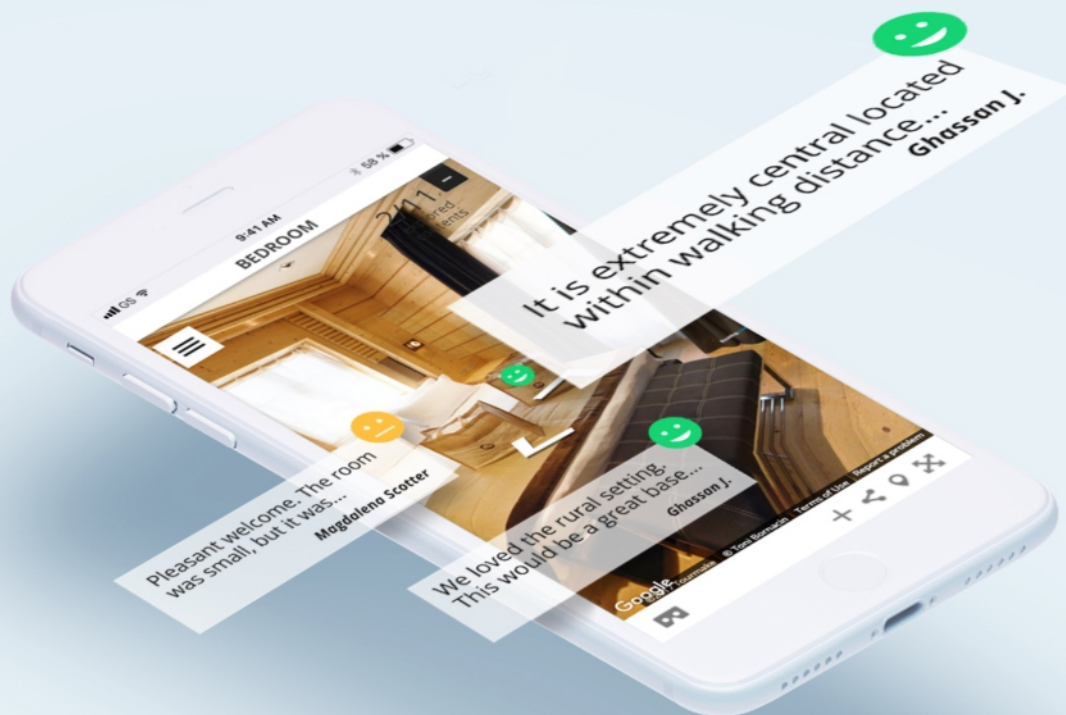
It is extremely central located within walking distance...
Ghassan J.

GS
9:41 AM
58 %
BEDROOM
2/11
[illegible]red
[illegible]ments

Pleasant welcome. The room was small, but it was...
Magdalena Scotter

We loved the rural setting. This would be a great base...
Ghassan J.

Google
Tourmake
© Toni Bornacin
Terms of Use
Report a problem